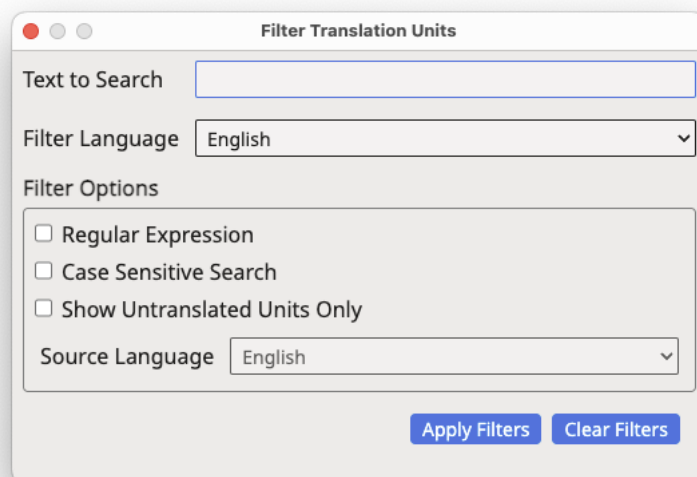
Filter Translation Units

Text to Search

Filter Language English

Filter Options

Regular Expression

Case Sensitive Search

Show Untranslated Units Only

Source Language English

Apply Filters Clear Filters